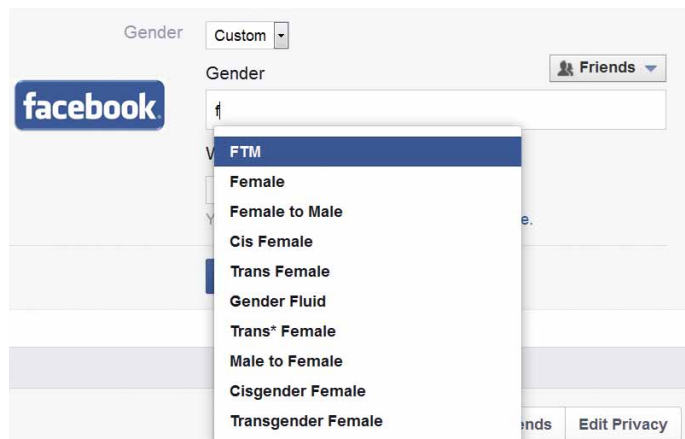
Gender

Custom

Gender

Friends

facebook

f

FTM

Female

Female to Male

Cis Female

Trans Female

Gender Fluid

Trans* Female

Male to Female

Cisgender Female

Transgender Female

W

Y

e.

ends

Edit Privacy